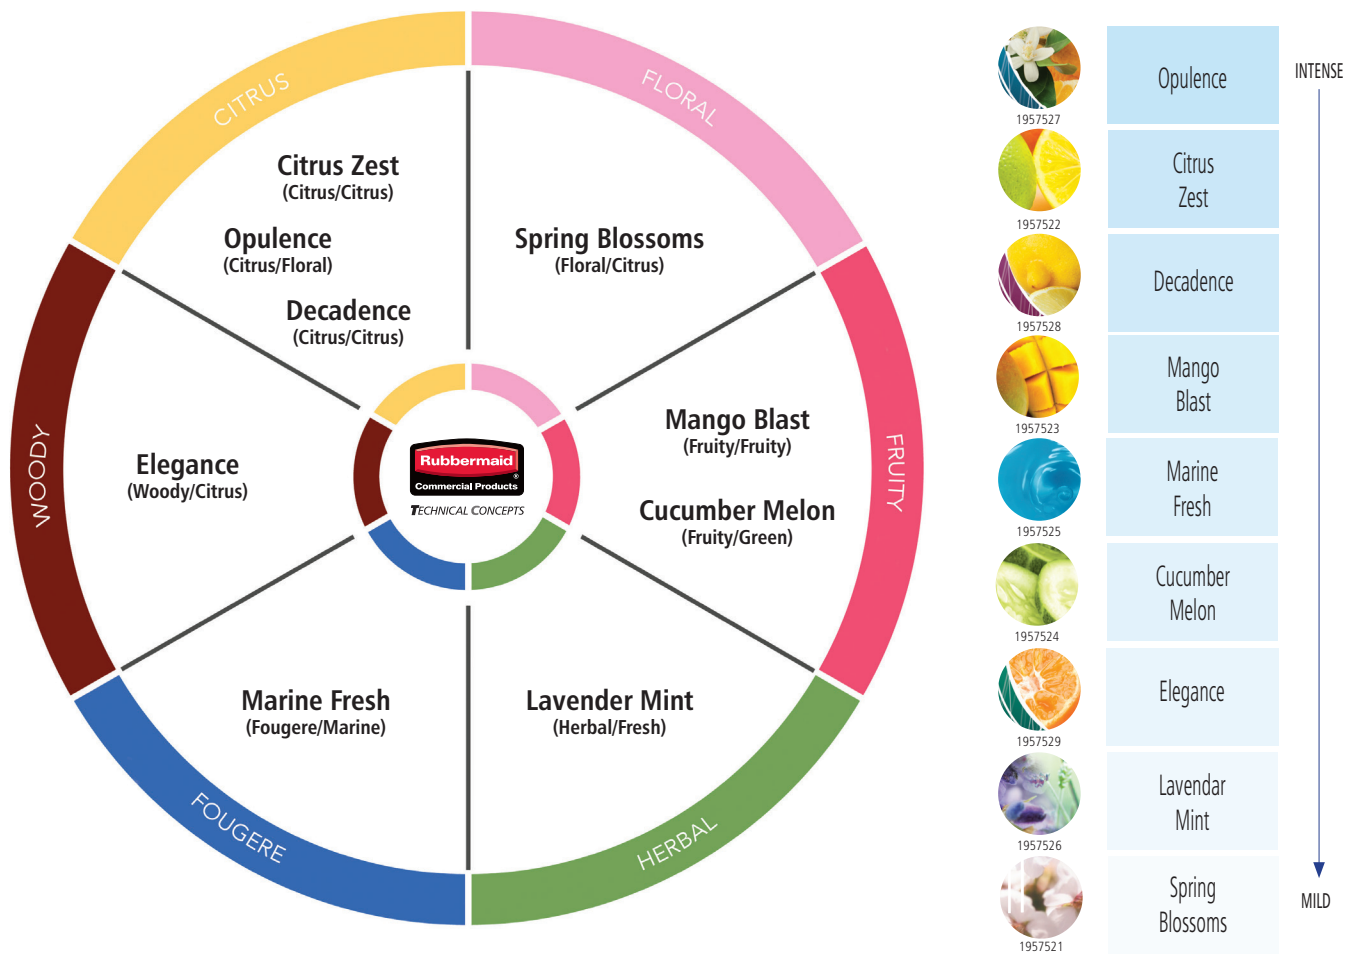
CITRUS

FLORAL

FRUITY

HERBAL

FOUGERE

WOODY

Citrus Zest
(Citrus/Citrus)

Opulence
(Citrus/Floral)

Decadence
(Citrus/Citrus)

Spring Blossoms
(Floral/Citrus)

Mango Blast
(Fruity/Fruity)

Cucumber Melon
(Fruity/Green)

Elegance
(Woody/Citrus)

Marine Fresh
(Fougere/Marine)

Lavender Mint
(Herbal/Fresh)

Rubbermaid®
Commercial Products
TECHNICAL CONCEPTS

1957527 Opulence

1957522 Citrus Zest

1957528 Decadence

1957523 Mango Blast

1957525 Marine Fresh

1957524 Cucumber Melon

1957529 Elegance

1957526 Lavendar Mint

1957521 Spring Blossoms

INTENSE

MILD